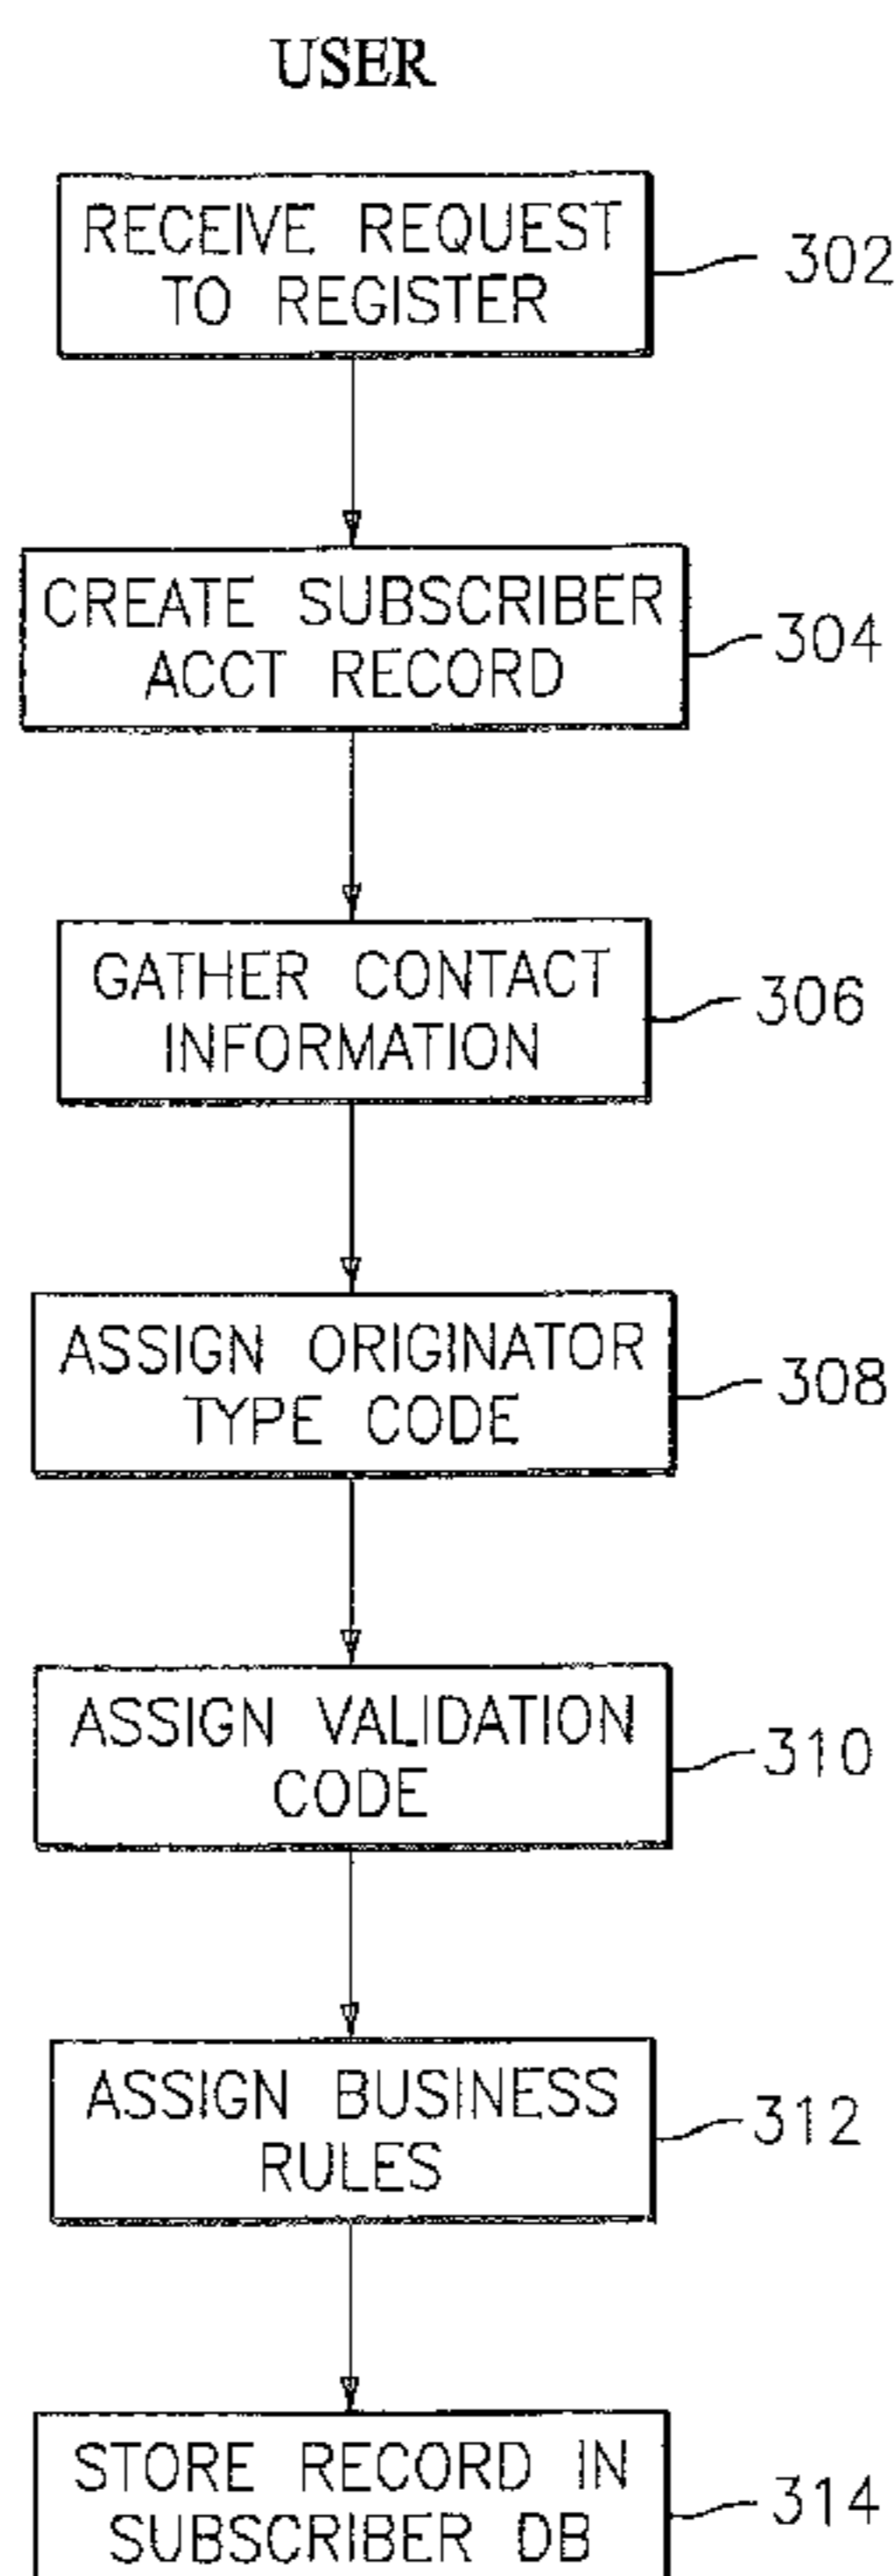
USER

RECEIVE REQUEST TO REGISTER

302

CREATE SUBSCRIBER ACCT RECORD

304

GATHER CONTACT INFORMATION

306

ASSIGN ORIGINATOR TYPE CODE

308

ASSIGN VALIDATION CODE

310

ASSIGN BUSINESS RULES

312

STORE RECORD IN SUBSCRIBER DB

314